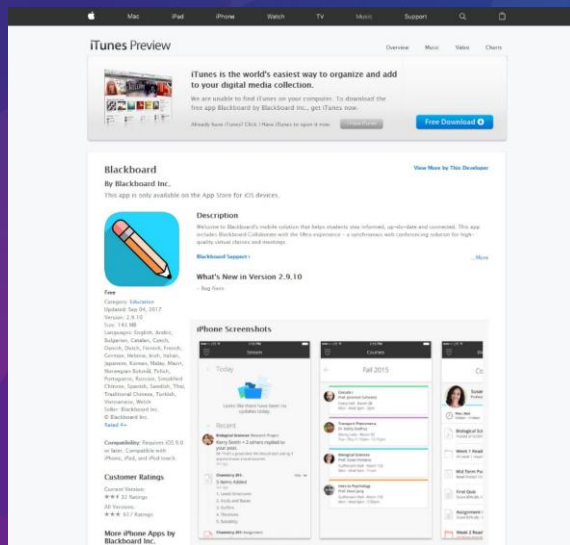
Mac iPad iPhone Watch TV Music Support

iTunes Preview

Overview Music Video Charts

iTunes is the world's easiest way to organize and add to your digital media collection.

We are unable to find iTunes on your computer. To download the free app Blackboard by Blackboard Inc., get iTunes now.

Already have iTunes? Click I Have iTunes to open it now.

I Have iTunes

Free Download

Blackboard

By Blackboard Inc.

This app is only available on the App Store for iOS devices.

View More by This Developer

Description

Welcome to Blackboard's mobile solution that helps students stay informed, up-to-date and connected. This app includes Blackboard Collaborate with the Ultra experience - a synchronous web conferencing solution for high-quality virtual classes and meetings.

Blackboard Support

...More

What's New in Version 2.9.10

- Bug fixes

Free

Category: Education
Updated: Sep 04, 2017
Version: 2.9.10
Size: 143 MB
Languages: English, Arabic, Bulgarian, Catalan, Czech, Danish, Dutch, Finnish, French, German, Hebrew, Irish, Italian, Japanese, Korean, Malay, Maori, Norwegian Bokmål, Polish, Portuguese, Russian, Simplified Chinese, Spanish, Swedish, Thai, Traditional Chinese, Turkish, Vietnamese, Welsh
Seller: Blackboard Inc.
© Blackboard Inc.
Rated 4+

Compatibility: Requires iOS 9.0 or later. Compatible with iPhone, iPad, and iPod touch.

Customer Ratings

Current Version:
★★★ 32 Ratings

All Versions:
★★★ 657 Ratings

More iPhone Apps by Blackboard Inc.

iPhone Screenshots

Stream

Today

Looks like there have been no updates today.

Recent

Biological Science

Kerry Smith + 2 others replied to your post.

Chemistry 201

5 Items Added

Courses

Fall 2015

Chemistry 201

Transport Phenomena

Biological Science

Intro to Psychology

Due Date

Biological Sc

Week 1 Read

Mid Term Pa

Final Quiz

Assignment